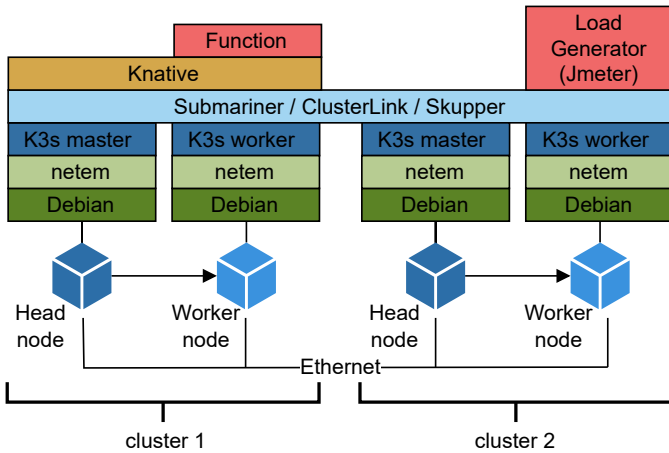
Function

Load Generator (Jmeter)

Knative

Submariner / ClusterLink / Skupper

K3s master

K3s worker

K3s master

K3s worker

netem

netem

netem

netem

Debian

Debian

Debian

Debian

Head node

Worker node

Head node

Worker node

Ethernet

cluster 1

cluster 2